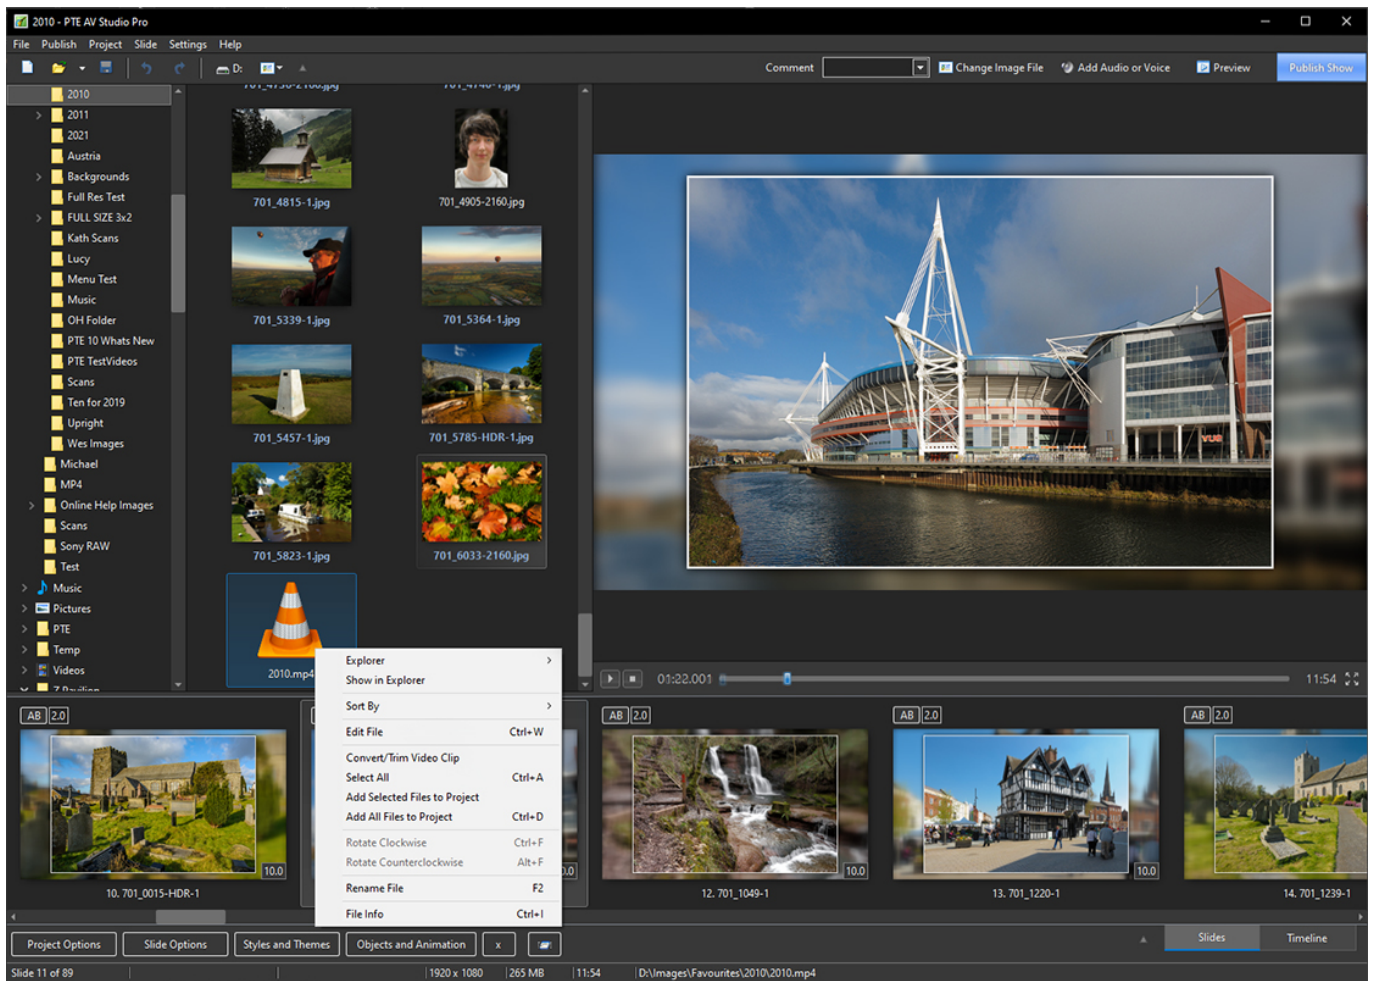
2010 - PTE AV Studio Pro

File Publish Project Slide Settings Help

D:

Comment Change Image File Add Audio or Voice Preview Publish Show

2010
2011
2021
Austria
Backgrounds
Full Res Test
FULL SIZE 3x2
Kath Scans
Lucy
Menu Test
Music
OH Folder
PTE 10 Whats New
PTE TestVideos
Scans
Ten for 2019
Upright
Wes Images
Michael
MP4
Online Help Images
Scans
Sony RAW
Test
Music
Pictures
PTE
Temp
Videos
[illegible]

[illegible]
701_4815-1.jpg
701_4905-2160.jpg
701_5339-1.jpg
701_5364-1.jpg
701_5457-1.jpg
701_5785-HDR-1.jpg
701_5823-1.jpg
701_6033-2160.jpg
2010.mp4

Explorer
Show in Explorer
Sort By
Edit File Ctrl+W
Convert/Trim Video Clip
Select All Ctrl+A
Add Selected Files to Project
Add All Files to Project Ctrl+D
Rotate Clockwise Ctrl+F
Rotate Counterclockwise Alt+F
Rename File F2
File Info Ctrl+I

01:22.001 11:54

AB 2.0
10.0
10. 701_0015-HDR-1
AB 2.0
10.0
12. 701_1049-1
AB 2.0
10.0
13. 701_1220-1
AB 2.0
14. 701_1239-1

Project Options Slide Options Styles and Themes Objects and Animation x
Slides Timeline

Slide 11 of 89 1920 x 1080 265 MB 11:54 D:\Images\Favourites\2010\2010.mp4